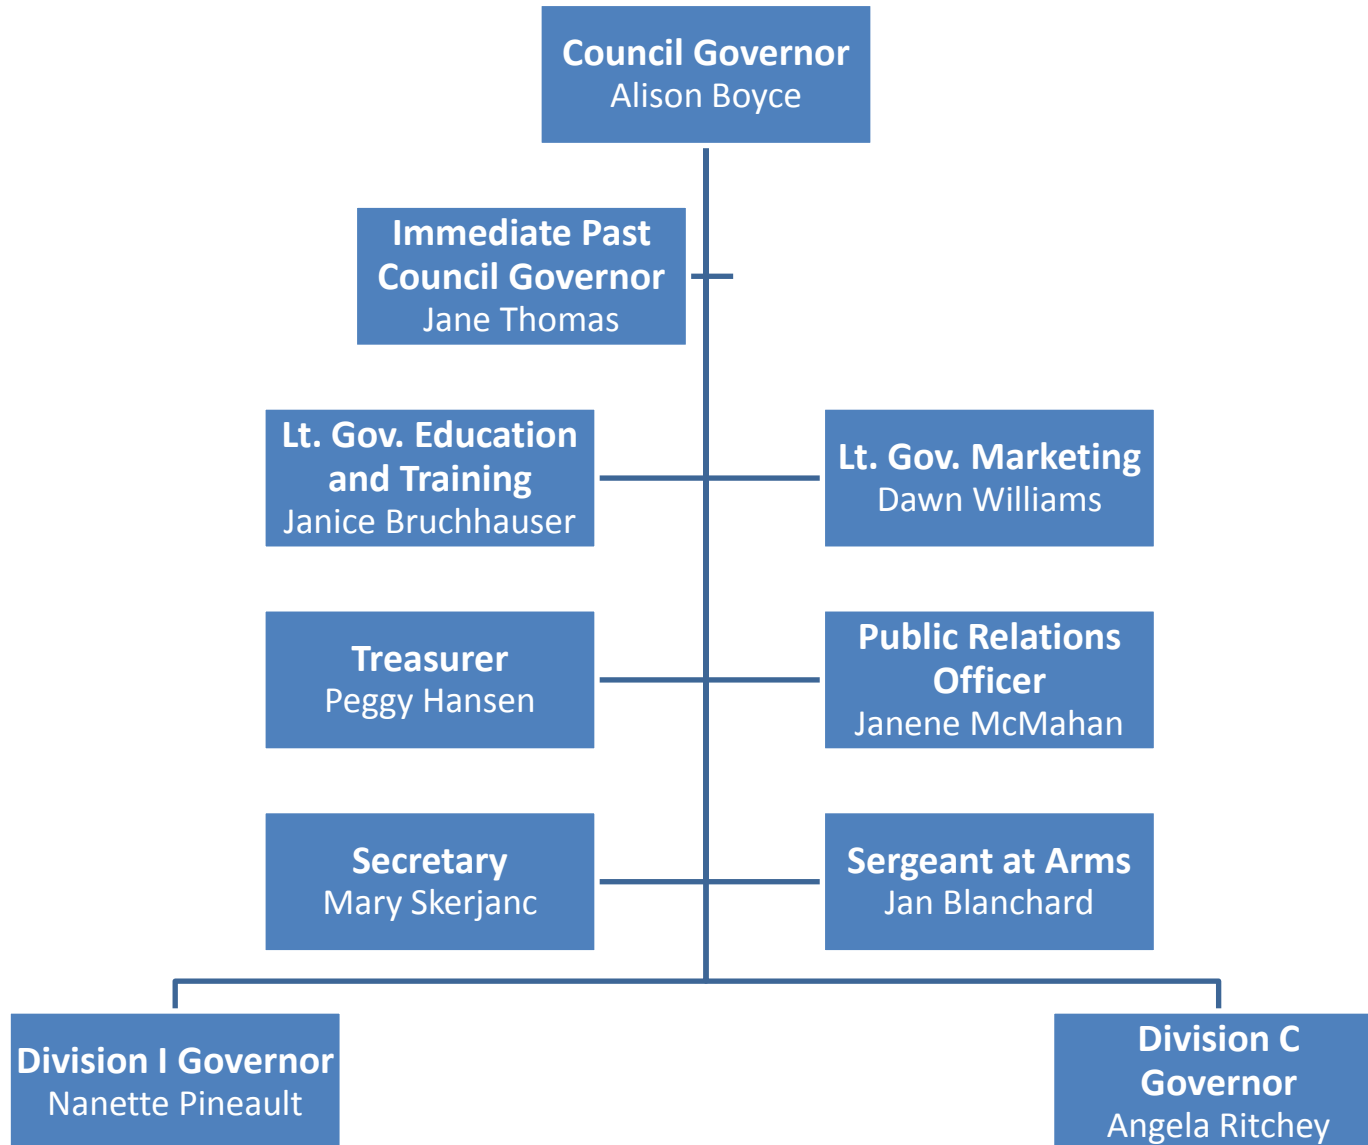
Council Governor
Alison Boyce

Immediate Past Council Governor
Jane Thomas

Lt. Gov. Education and Training
Janice Bruchhauser

Lt. Gov. Marketing
Dawn Williams

Treasurer
Peggy Hansen

Public Relations Officer
Janene McMahan

Secretary
Mary Skerjanc

Sergeant at Arms
Jan Blanchard

Division I Governor
Nanette Pineault

Division C Governor
Angela Ritchey